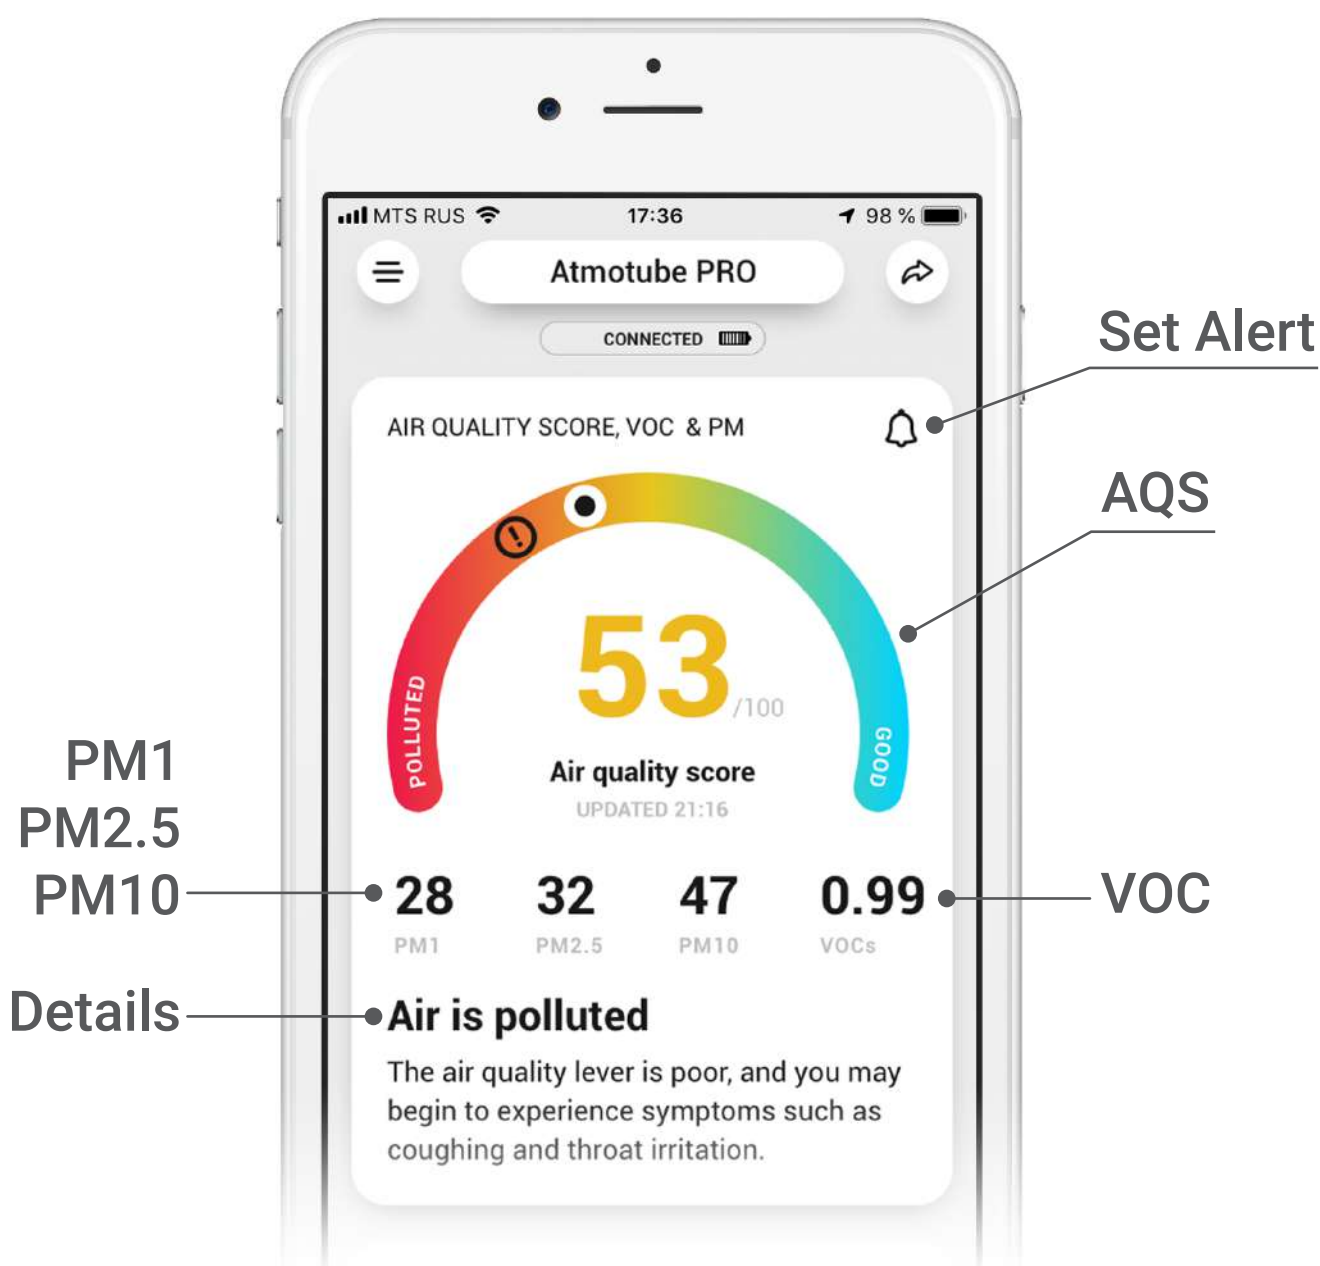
MTS RUS 17:36 98 %

Atmotube PRO

CONNECTED

Set Alert

AIR QUALITY SCORE, VOC & PM

AQS

53/100

POLLUTED

GOOD

Air quality score

UPDATED 21:16

PM1
PM2.5
PM10

| 28 | 32 | 47 | 0.99 |
|---|---|---|---|
| PM1 | PM2.5 | PM10 | VOCs |

VOC

Details

Air is polluted

The air quality lever is poor, and you may begin to experience symptoms such as coughing and throat irritation.